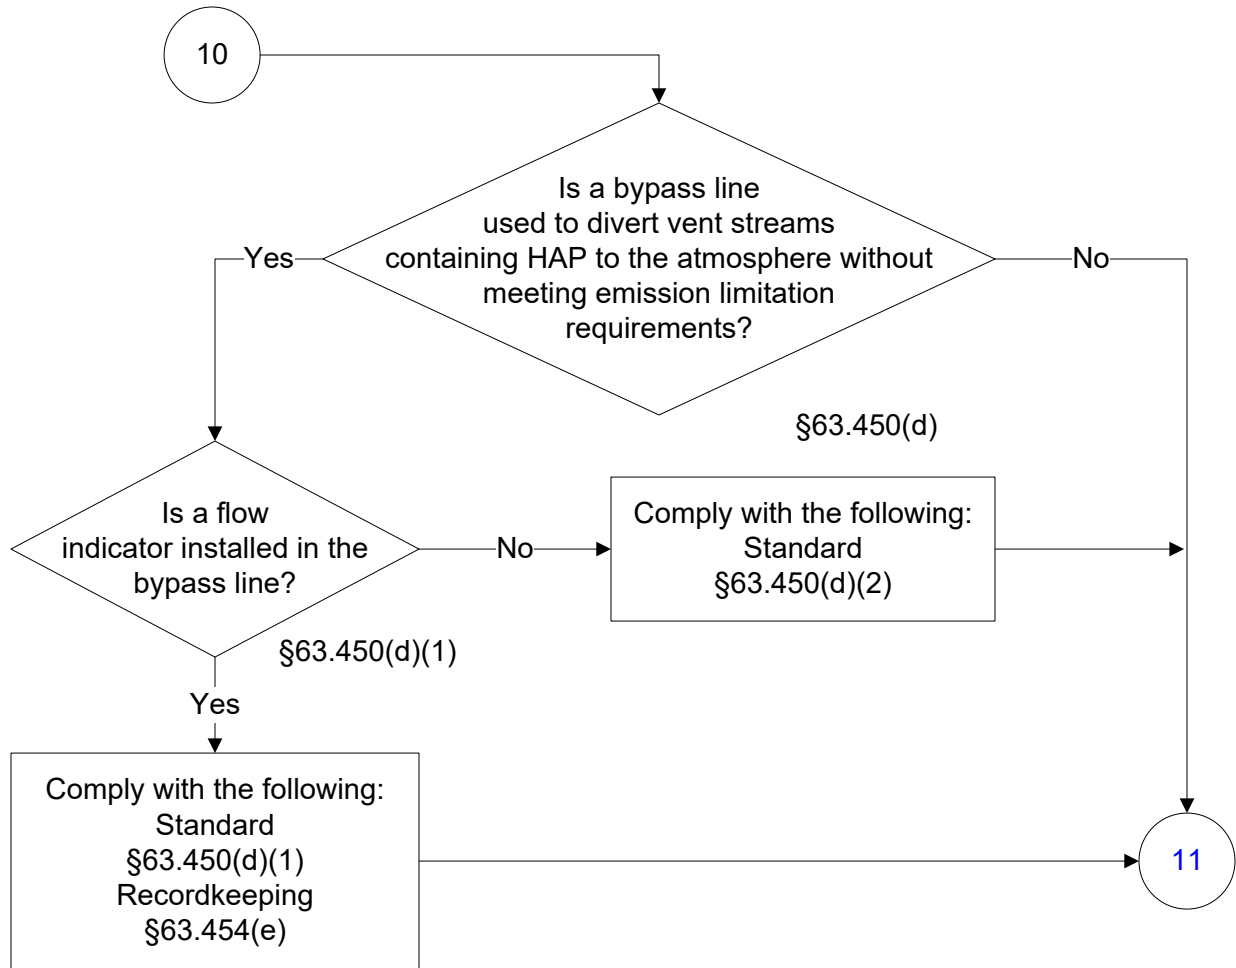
10

Is a bypass line used to divert vent streams containing HAP to the atmosphere without meeting emission limitation requirements?

Yes

No

§63.450(d)

Is a flow indicator installed in the bypass line?

No

Comply with the following:
Standard
§63.450(d)(2)

§63.450(d)(1)

Yes

Comply with the following:
Standard
§63.450(d)(1)
Recordkeeping
§63.454(e)

11